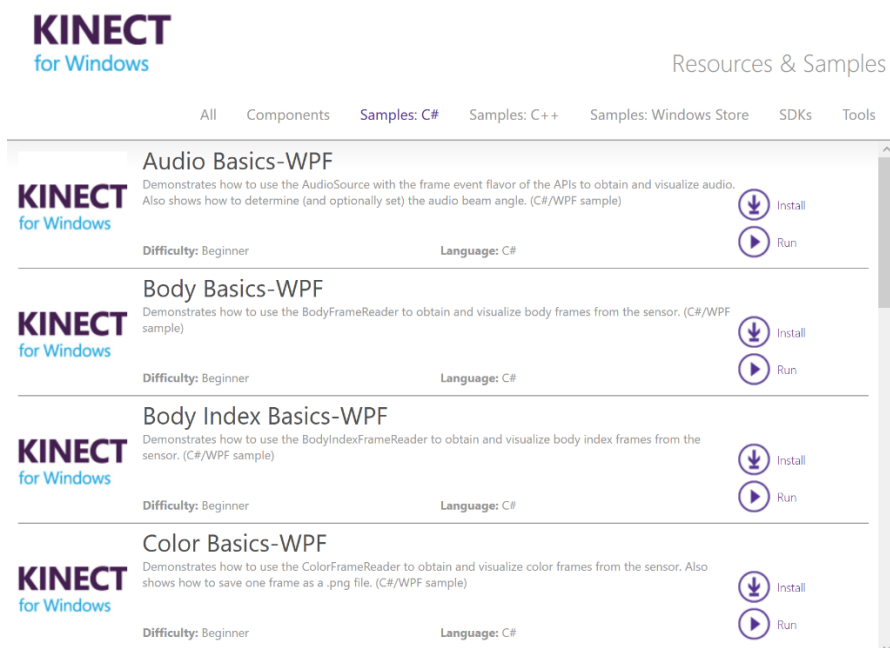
KINECT
for Windows

Resources & Samples

All Components Samples: C# Samples: C++ Samples: Windows Store SDKs Tools

KINECT
for Windows

Audio Basics-WPF

Demonstrates how to use the AudioSource with the frame event flavor of the APIs to obtain and visualize audio. Also shows how to determine (and optionally set) the audio beam angle. (C#/WPF sample)

Difficulty: Beginner Language: C#

Install

Run

KINECT
for Windows

Body Basics-WPF

Demonstrates how to use the BodyFrameReader to obtain and visualize body frames from the sensor. (C#/WPF sample)

Difficulty: Beginner Language: C#

Install

Run

KINECT
for Windows

Body Index Basics-WPF

Demonstrates how to use the BodyIndexFrameReader to obtain and visualize body index frames from the sensor. (C#/WPF sample)

Difficulty: Beginner Language: C#

Install

Run

KINECT
for Windows

Color Basics-WPF

Demonstrates how to use the ColorFrameReader to obtain and visualize color frames from the sensor. Also shows how to save one frame as a .png file. (C#/WPF sample)

Difficulty: Beginner Language: C#

Install

Run